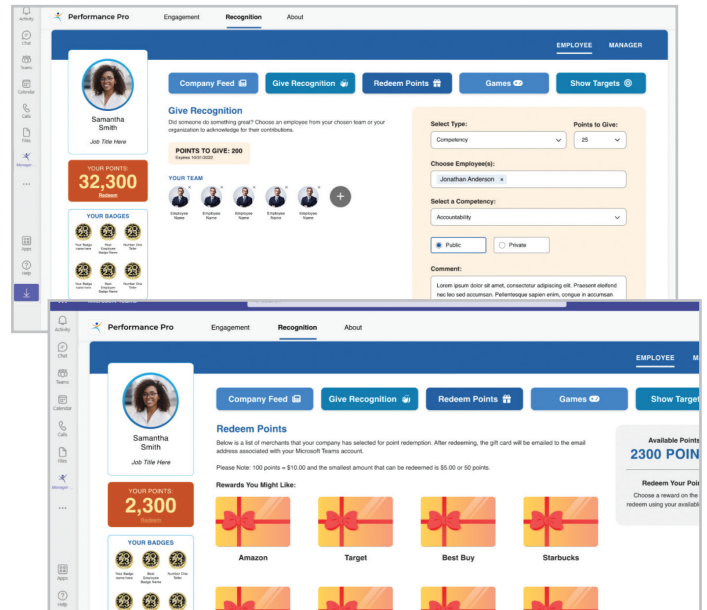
Activity
Chat
Teams
Calendar
Calls
Files
Manager
...
Apps
Help

Performance Pro
Engagement
Recognition
About

EMPLOYEE
MANAGER

Samantha Smith
Job Title Here

YOUR POINTS:
32,300
Redeem

YOUR BADGES
Your Badge name here
Best Employee Badge Name
Number One Tailor
Your Badge name here
Best Employee Badge Name
Number One Tailor

Company Feed
Give Recognition
Redeem Points
Games
Show Targets

Give Recognition
Did someone do something great? Choose an employee from your chosen team or your organization to acknowledge for their contributions.

POINTS TO GIVE: 200
Expires 10/31/2022

YOUR TEAM
Employee Name
Employee Name
Employee Name
Employee Name
Employee Name

Select Type:
Competency
Points to Give:
25

Choose Employee(s):
Jonathan Anderson ×

Select a Competency:
Accountability

Public
Private

Comment:
Lorem ipsum dolor sit amet, consectetur adipiscing elit. Praesent eleifend nec leo sed accumsan. Pellentesque sapien enim, congue in accumsan

Activity
Chat
Teams
Calendar
Calls
Files
Manager
...
Apps
Help

Performance Pro
Engagement
Recognition
About

EMPLOYEE
M

Samantha Smith
Job Title Here

YOUR POINTS:
2,300
Redeem

YOUR BADGES
Your Badge name here
Best Employee Badge Name
Number One Tailor

Company Feed
Give Recognition
Redeem Points
Games
Show Target

Redeem Points
Below is a list of merchants that your company has selected for point redemption. After redeeming, the gift card will be emailed to the email address associated with your Microsoft Teams account.

Please Note: 100 points = $10.00 and the smallest amount that can be redeemed is $5.00 or 50 points.

Rewards You Might Like:
Amazon
Target
Best Buy
Starbucks

Available Points
2300 POIN
Redeem Your Poi
Choose a reward on the redeem using your availab